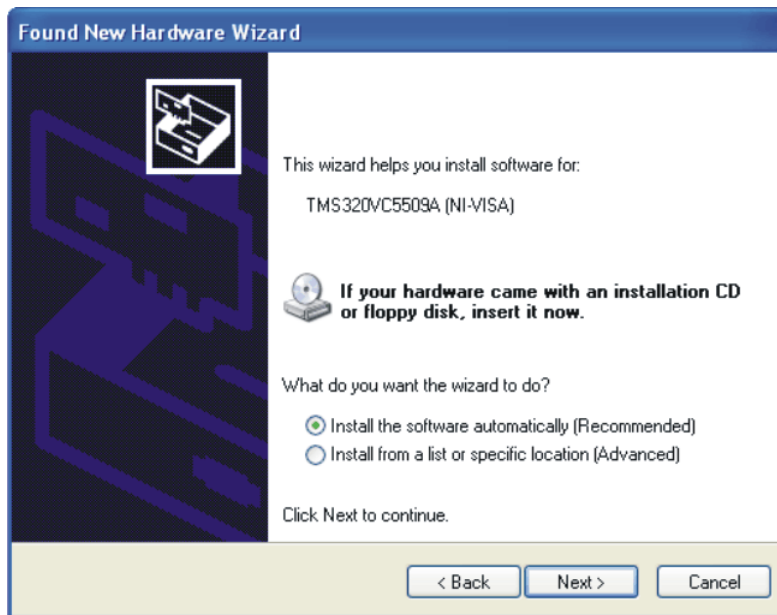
Found New Hardware Wizard

This wizard helps you install software for:

TMS320VC5509A (NI-VISA)

If your hardware came with an installation CD or floppy disk, insert it now.

What do you want the wizard to do?

Install the software automatically (Recommended)

Install from a list or specific location (Advanced)

Click Next to continue.

< Back

Next >

Cancel